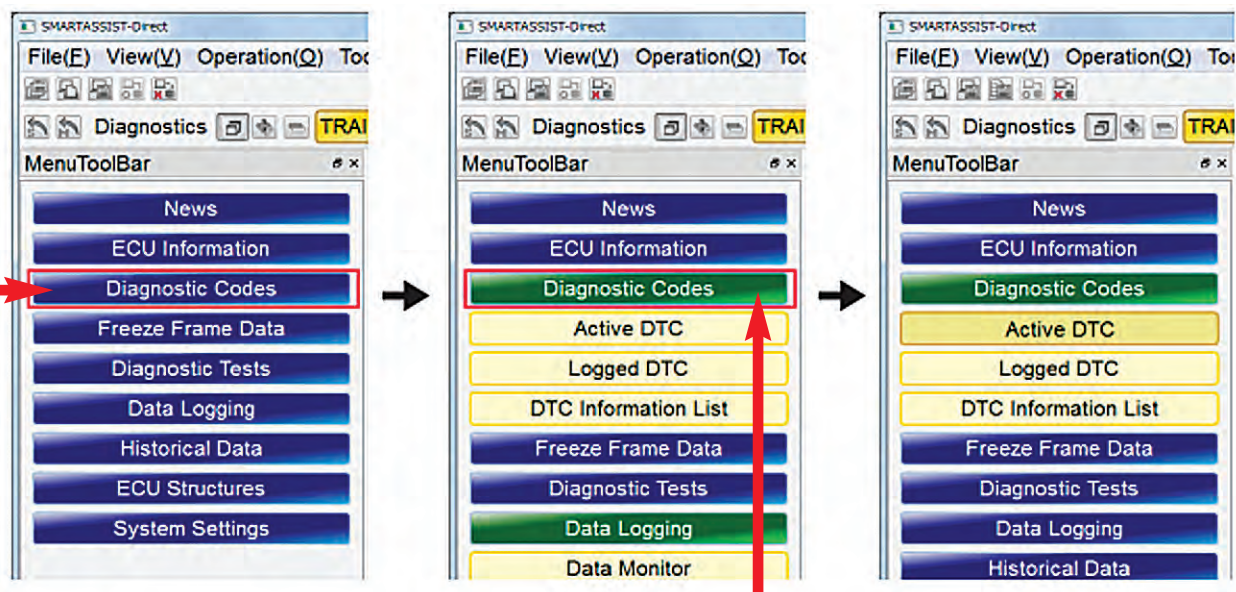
SMARTASSIST-Direct
File(F) View(V) Operation(O) Too
Diagnostics TRAI
MenuToolBar
News
ECU Information
Diagnostic Codes
Freeze Frame Data
Diagnostic Tests
Data Logging
Historical Data
ECU Structures
System Settings

SMARTASSIST-Direct
File(F) View(V) Operation(O) Too
Diagnostics TRAI
MenuToolBar
News
ECU Information
Diagnostic Codes
Active DTC
Logged DTC
DTC Information List
Freeze Frame Data
Diagnostic Tests
Data Logging
Data Monitor

SMARTASSIST-Direct
File(F) View(V) Operation(O) Too
Diagnostics TRAI
MenuToolBar
News
ECU Information
Diagnostic Codes
Active DTC
Logged DTC
DTC Information List
Freeze Frame Data
Diagnostic Tests
Data Logging
Historical Data